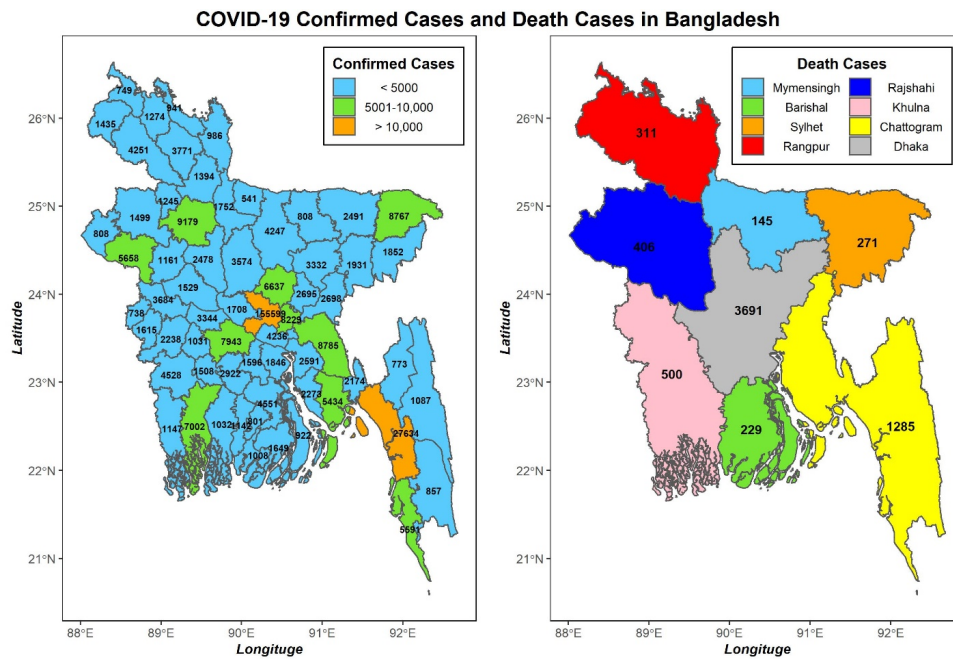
COVID-19 Confirmed Cases and Death Cases in Bangladesh

Confirmed Cases
< 5000
5001-10,000
> 10,000

749
941
1435
1274
986
4251
3771
1394
1245
1752
541
1499
9179
808
2491
8767
808
4247
1852
5658
1161
2478
3574
3332
1931
6637
1529
2695
2698
3684
1708
155598
738
3344
8229
1615
4236
8785
2238
1031
7943
1596
1846
2591
4528
1508
2922
2174
4551
2273
5434
1147
7002
1032
1142
901
922
27634
1087
773
1649
1008
857
5691

Death Cases
Mymensingh
Rajshahi
Barishal
Khulna
Sylhet
Chattogram
Rangpur
Dhaka

311
406
145
271
3691
500
229
1285

Latitude
26°N
25°N
24°N
23°N
22°N
21°N

Latitude
26°N
25°N
24°N
23°N
22°N
21°N

88°E
89°E
90°E
91°E
92°E
Longitude

88°E
89°E
90°E
91°E
92°E
Longitude